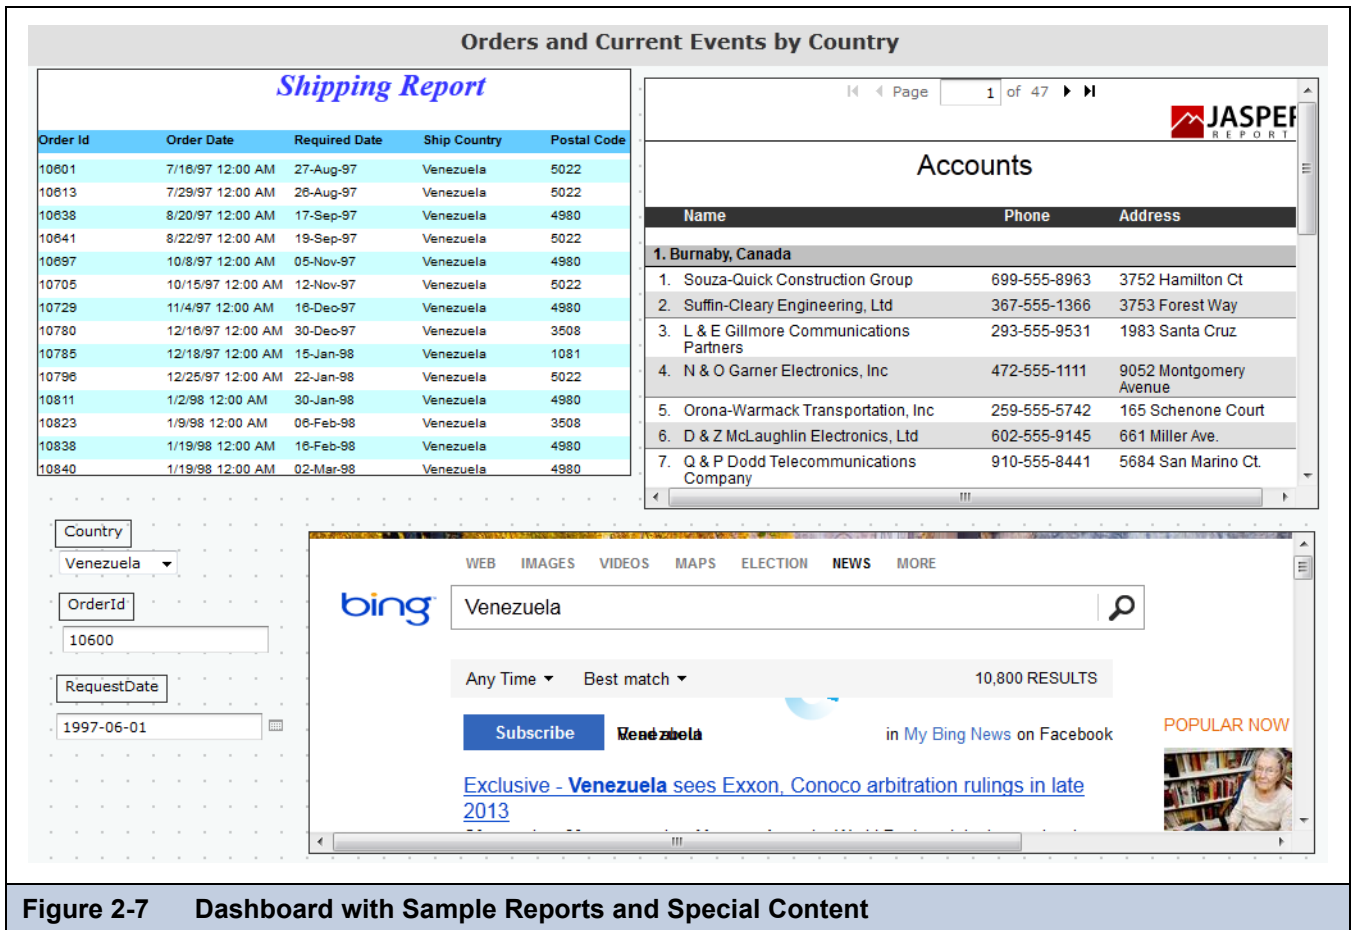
Orders and Current Events by Country

Shipping Report

| Order Id | Order Date | Required Date | Ship Country | Postal Code |
|---|---|---|---|---|
| 10601 | 7/16/97 12:00 AM | 27-Aug-97 | Venezuela | 5022 |
| 10613 | 7/29/97 12:00 AM | 26-Aug-97 | Venezuela | 5022 |
| 10638 | 8/20/97 12:00 AM | 17-Sep-97 | Venezuela | 4980 |
| 10641 | 8/22/97 12:00 AM | 19-Sep-97 | Venezuela | 5022 |
| 10697 | 10/8/97 12:00 AM | 05-Nov-97 | Venezuela | 4980 |
| 10705 | 10/15/97 12:00 AM | 12-Nov-97 | Venezuela | 5022 |
| 10729 | 11/4/97 12:00 AM | 16-Dec-97 | Venezuela | 4980 |
| 10780 | 12/16/97 12:00 AM | 30-Dec-97 | Venezuela | 3508 |
| 10785 | 12/18/97 12:00 AM | 15-Jan-98 | Venezuela | 1081 |
| 10796 | 12/25/97 12:00 AM | 22-Jan-98 | Venezuela | 5022 |
| 10811 | 1/2/98 12:00 AM | 30-Jan-98 | Venezuela | 4980 |
| 10823 | 1/9/98 12:00 AM | 06-Feb-98 | Venezuela | 3508 |
| 10838 | 1/19/98 12:00 AM | 16-Feb-98 | Venezuela | 4980 |
| 10840 | 1/19/98 12:00 AM | 02-Mar-98 | Venezuela | 4980 |

Page 1 of 47

JASPER REPORT

Accounts

| Name | Phone | Address |
|---|---|---|
| 1. Burnaby, Canada | | |
| 1. Souza-Quick Construction Group | 699-555-8963 | 3752 Hamilton Ct |
| 2. Suffin-Cleary Engineering, Ltd | 367-555-1366 | 3753 Forest Way |
| 3. L & E Gillmore Communications Partners | 293-555-9531 | 1983 Santa Cruz |
| 4. N & O Garner Electronics, Inc | 472-555-1111 | 9052 Montgomery Avenue |
| 5. Orona-Warmack Transportation, Inc | 259-555-5742 | 165 Schenone Court |
| 6. D & Z McLaughlin Electronics, Ltd | 602-555-9145 | 661 Miller Ave. |
| 7. Q & P Dodd Telecommunications Company | 910-555-8441 | 5684 San Marino Ct. |

Country
Venezuela
OrderId
10600
RequestDate
1997-06-01

WEB IMAGES VIDEOS MAPS ELECTION NEWS MORE

bing

Venezuela

Any Time Best match 10,800 RESULTS

Subscribe Venezuela in My Bing News on Facebook

POPULAR NOW

Exclusive - Venezuela sees Exxon, Conoco arbitration rulings in late 2013

Figure 2-7 Dashboard with Sample Reports and Special Content